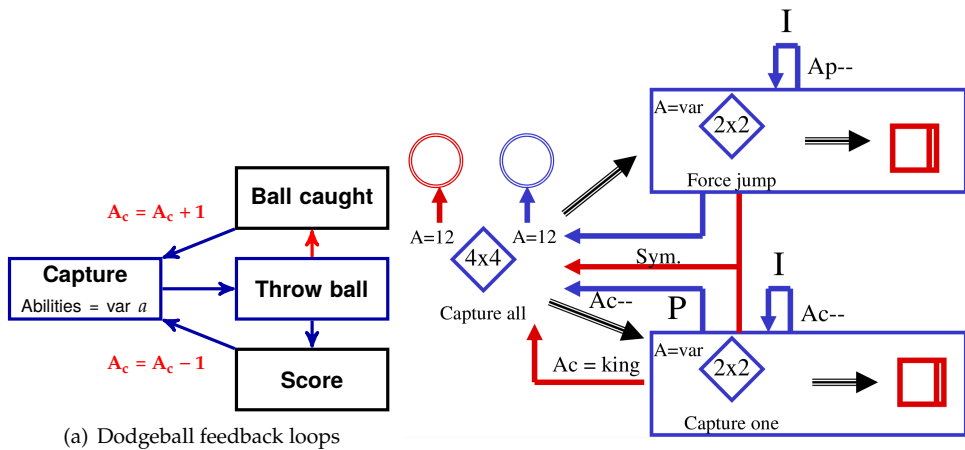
Ball caught

$A_c = A_c + 1$

Capture

Abilities = var $a$

Throw ball

$A_c = A_c - 1$

Score

(a) Dodgeball feedback loops

I

Ap--

A=var

2x2

Force jump

A=12

A=12

4x4

Sym.

Ac--

P

I

Ac--

Capture all

A=var

2x2

Ac = king

Capture one